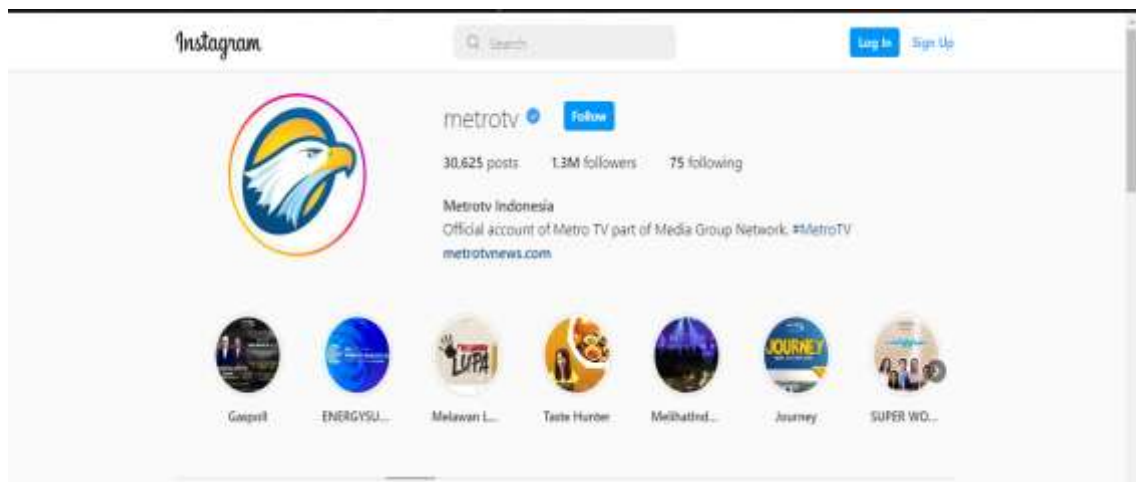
Instagram

Search

Log In Sign Up

metrotv Follow

30,625 posts 1.3M followers 75 following

Metrotv Indonesia
Official account of Metro TV part of Media Group Network. #MetroTV
metrotvnews.com

LUPA

JOURNEY

Gaspoll ENERGYSU... Melawan L... Taste Hunter MelihatInd... Journey SUPER WO...